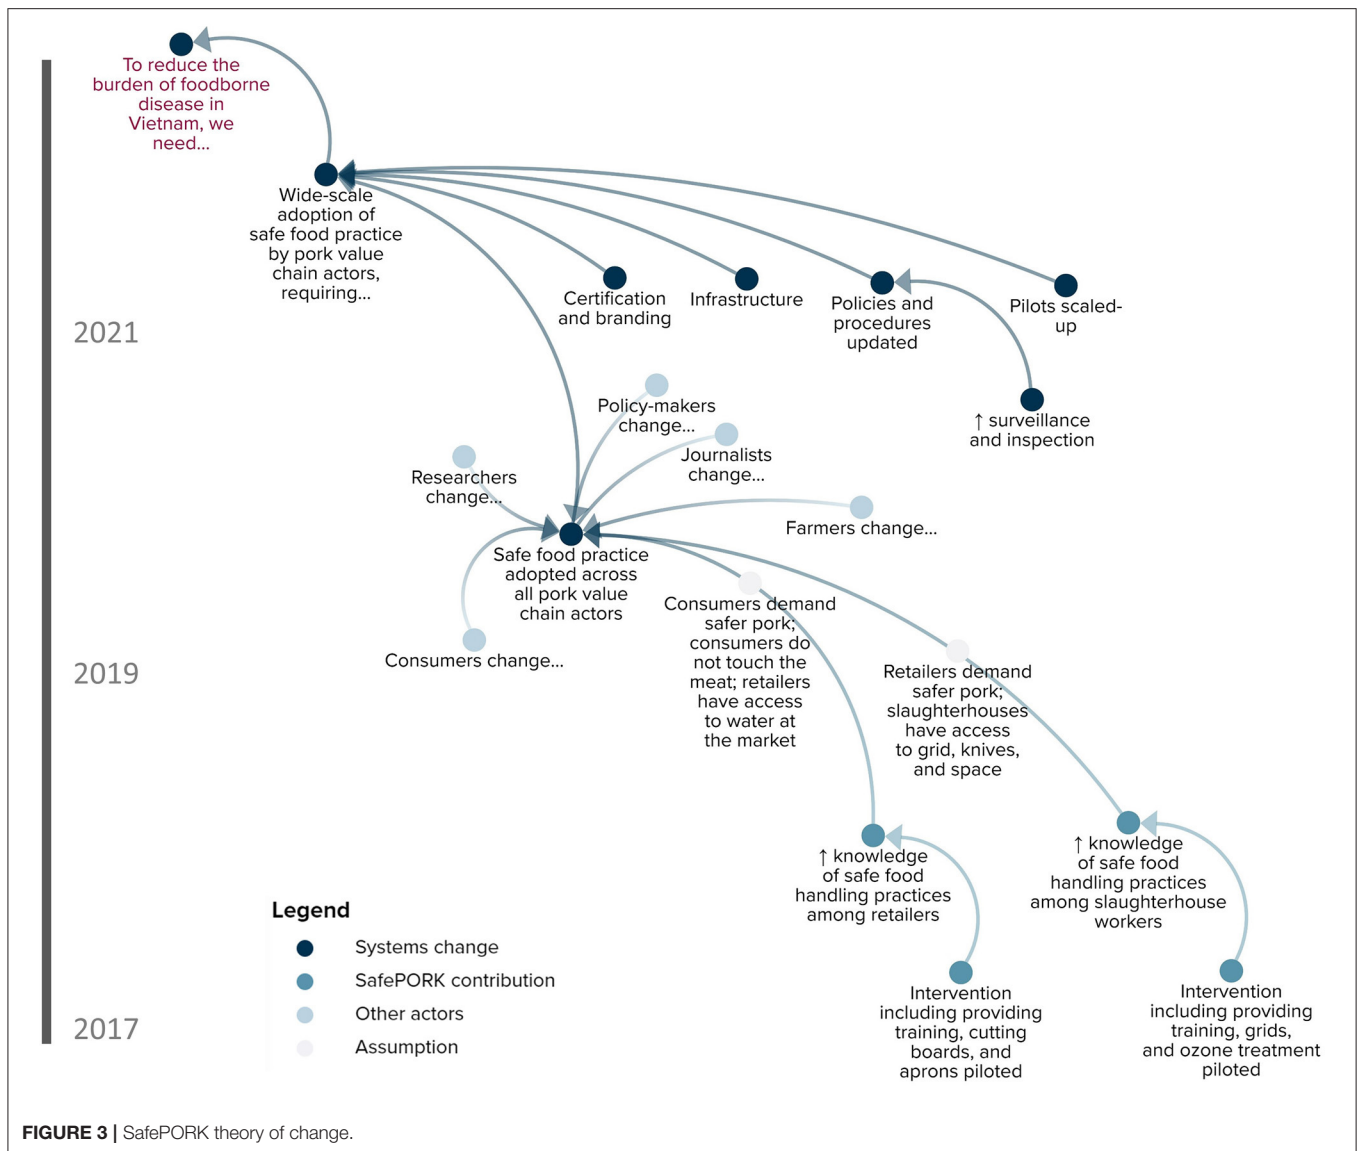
To reduce the burden of foodborne disease in Vietnam, we need...

Wide-scale adoption of safe food practice by pork value chain actors, requiring...

Certification and branding

Infrastructure

Policies and procedures updated

Pilots scaled-up

↑ surveillance and inspection

2021

Policy-makers change...

Journalists change...

Researchers change...

Farmers change...

Safe food practice adopted across all pork value chain actors

Consumers demand safer pork; consumers do not touch the meat; retailers have access to water at the market

Consumers change...

2019

Retailers demand safer pork; slaughterhouses have access to grid, knives, and space

↑ knowledge of safe food handling practices among retailers

↑ knowledge of safe food handling practices among slaughterhouse workers

Legend

Systems change

SafePORK contribution

Other actors

Assumption

2017

Intervention including providing training, cutting boards, and aprons piloted

Intervention including providing training, grids, and ozone treatment piloted

FIGURE 3 | SafePORK theory of change.